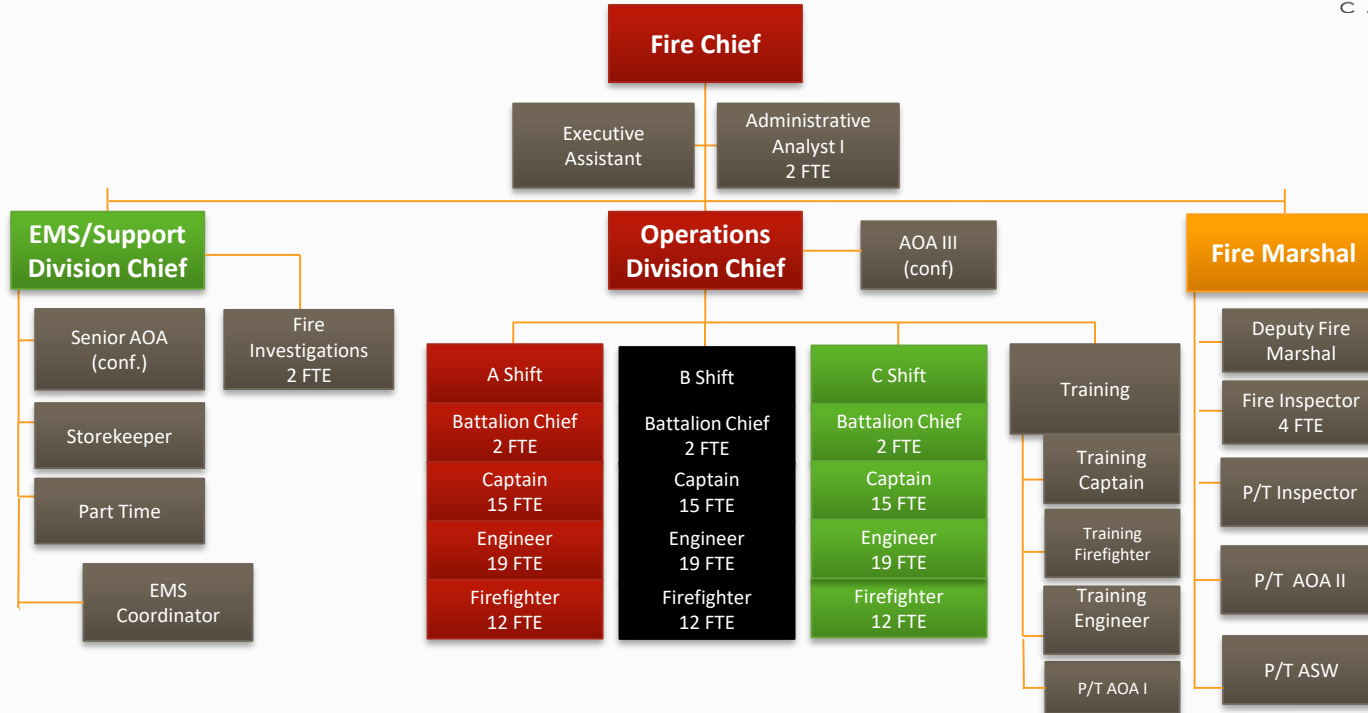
C

Fire Chief

Executive Assistant

Administrative Analyst I
2 FTE

EMS/Support Division Chief

Senior AOA (conf.)

Storekeeper

Part Time

EMS Coordinator

Fire Investigations
2 FTE

Operations Division Chief

AOA III (conf)

A Shift
Battalion Chief
2 FTE
Captain
15 FTE
Engineer
19 FTE
Firefighter
12 FTE

B Shift
Battalion Chief
2 FTE
Captain
15 FTE
Engineer
19 FTE
Firefighter
12 FTE

C Shift
Battalion Chief
2 FTE
Captain
15 FTE
Engineer
19 FTE
Firefighter
12 FTE

Training

Training Captain

Training Firefighter

Training Engineer

P/T AOA I

Fire Marshal

Deputy Fire Marshal

Fire Inspector
4 FTE

P/T Inspector

P/T AOA II

P/T ASW